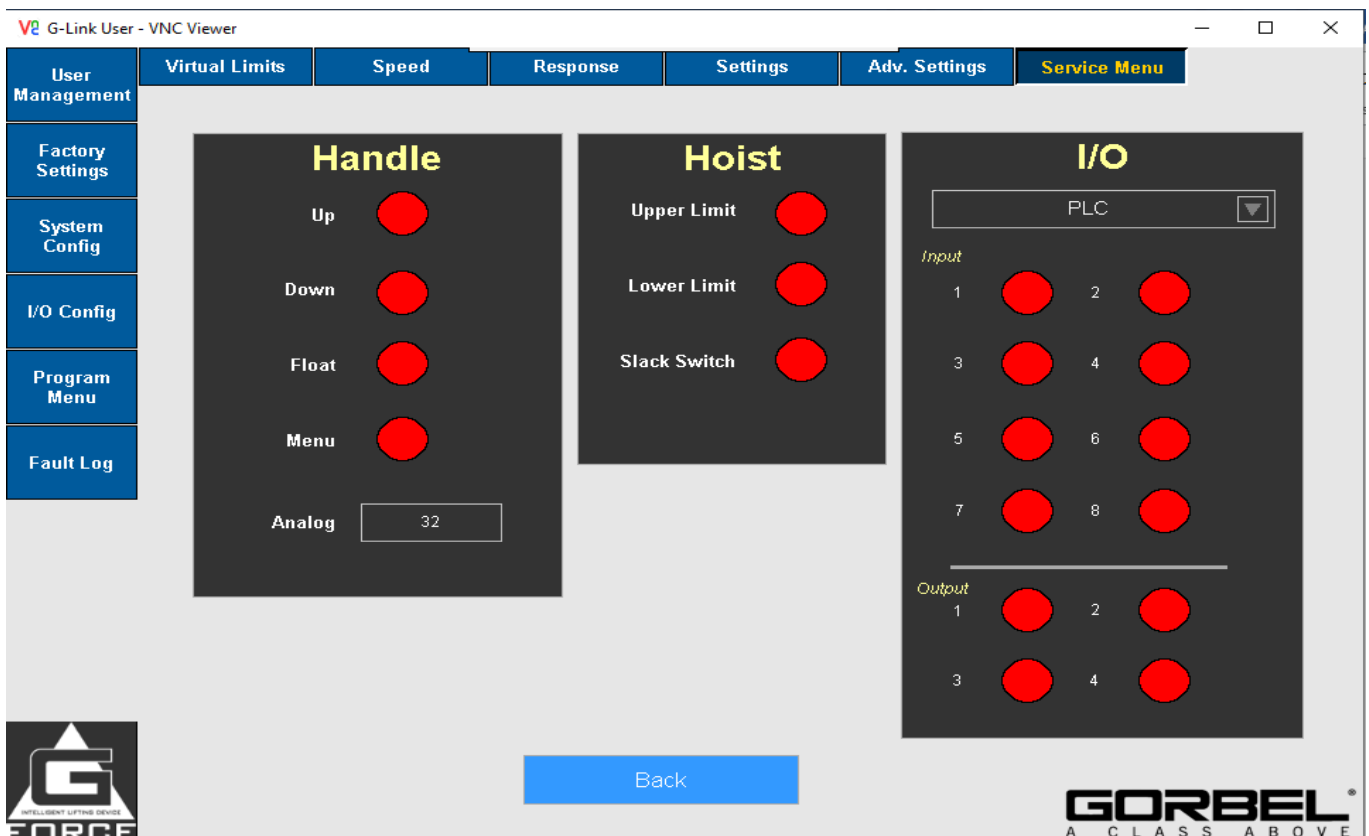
V2 G-Link User - VNC Viewer

User Management
Factory Settings
System Config
I/O Config
Program Menu
Fault Log

Virtual Limits
Speed
Response
Settings
Adv. Settings
Service Menu

Handle
Up
Down
Float
Menu
Analog
32

Hoist
Upper Limit
Lower Limit
Slack Switch

I/O
PLC
Input
1
2
3
4
5
6
7
8
Output
1
2
3
4

Back

INTELLIGENT LIFTING DEVICE
FORCE

GORBEL®
A CLASS ABOVE